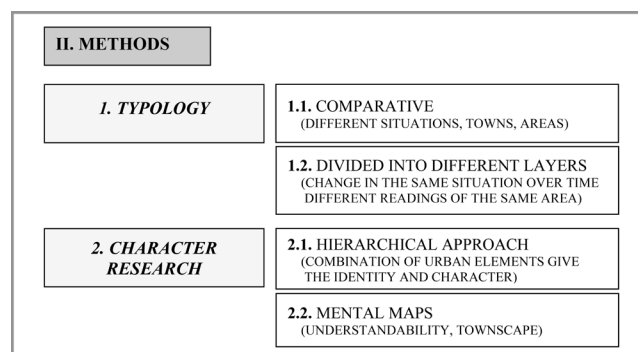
II. METHODS

1. TYPOLOGY

1.1. COMPARATIVE
(DIFFERENT SITUATIONS, TOWNS, AREAS)

1.2. DIVIDED INTO DIFFERENT LAYERS
(CHANGE IN THE SAME SITUATION OVER TIME DIFFERENT READINGS OF THE SAME AREA)

2. CHARACTER RESEARCH

2.1. HIERARCHICAL APPROACH
(COMBINATION OF URBAN ELEMENTS GIVE THE IDENTITY AND CHARACTER)

2.2. MENTAL MAPS
(UNDERSTANDABILITY, TOWNSCAPE)